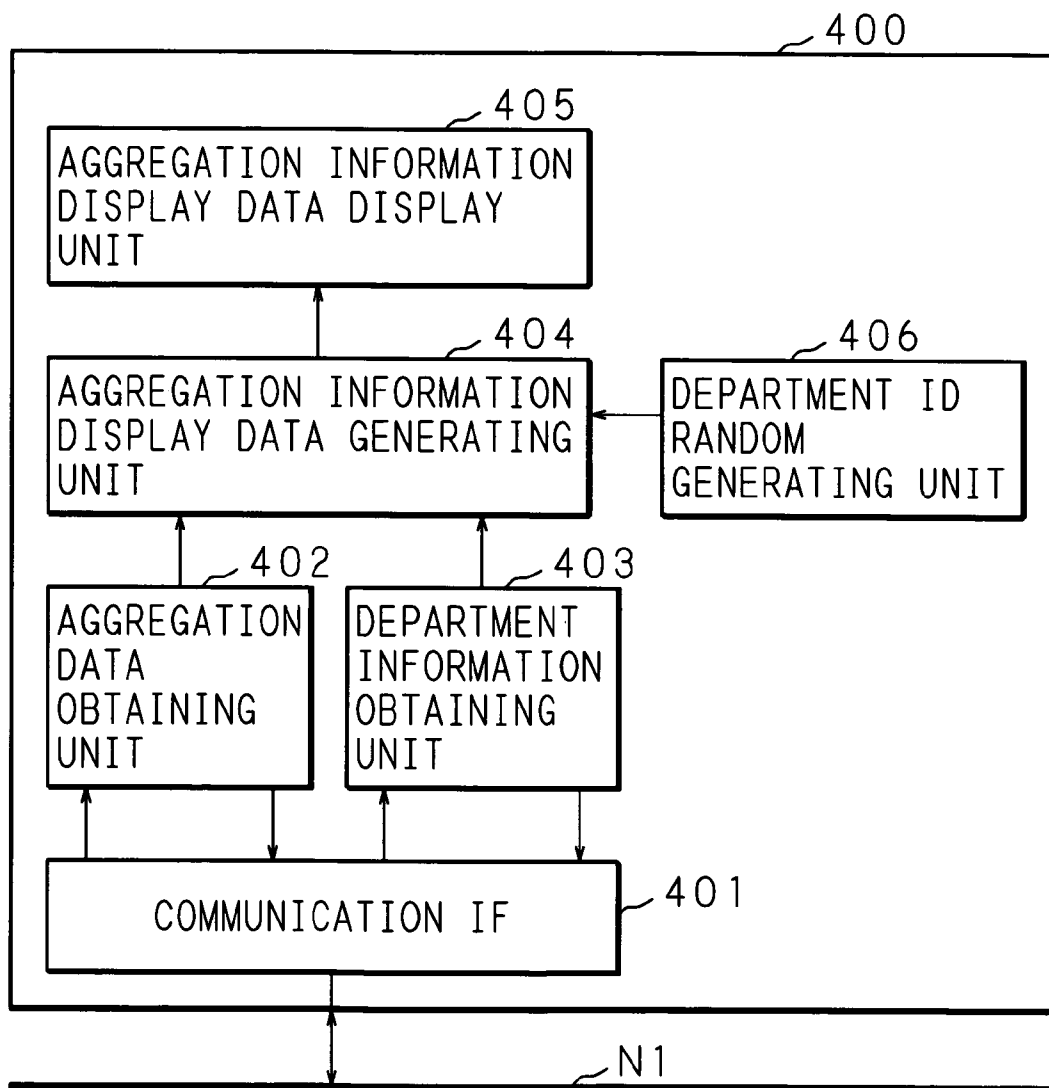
400

405

AGGREGATION INFORMATION DISPLAY DATA DISPLAY UNIT

404

AGGREGATION INFORMATION DISPLAY DATA GENERATING UNIT

406

DEPARTMENT ID RANDOM GENERATING UNIT

402

AGGREGATION DATA OBTAINING UNIT

403

DEPARTMENT INFORMATION OBTAINING UNIT

COMMUNICATION IF

401

N1